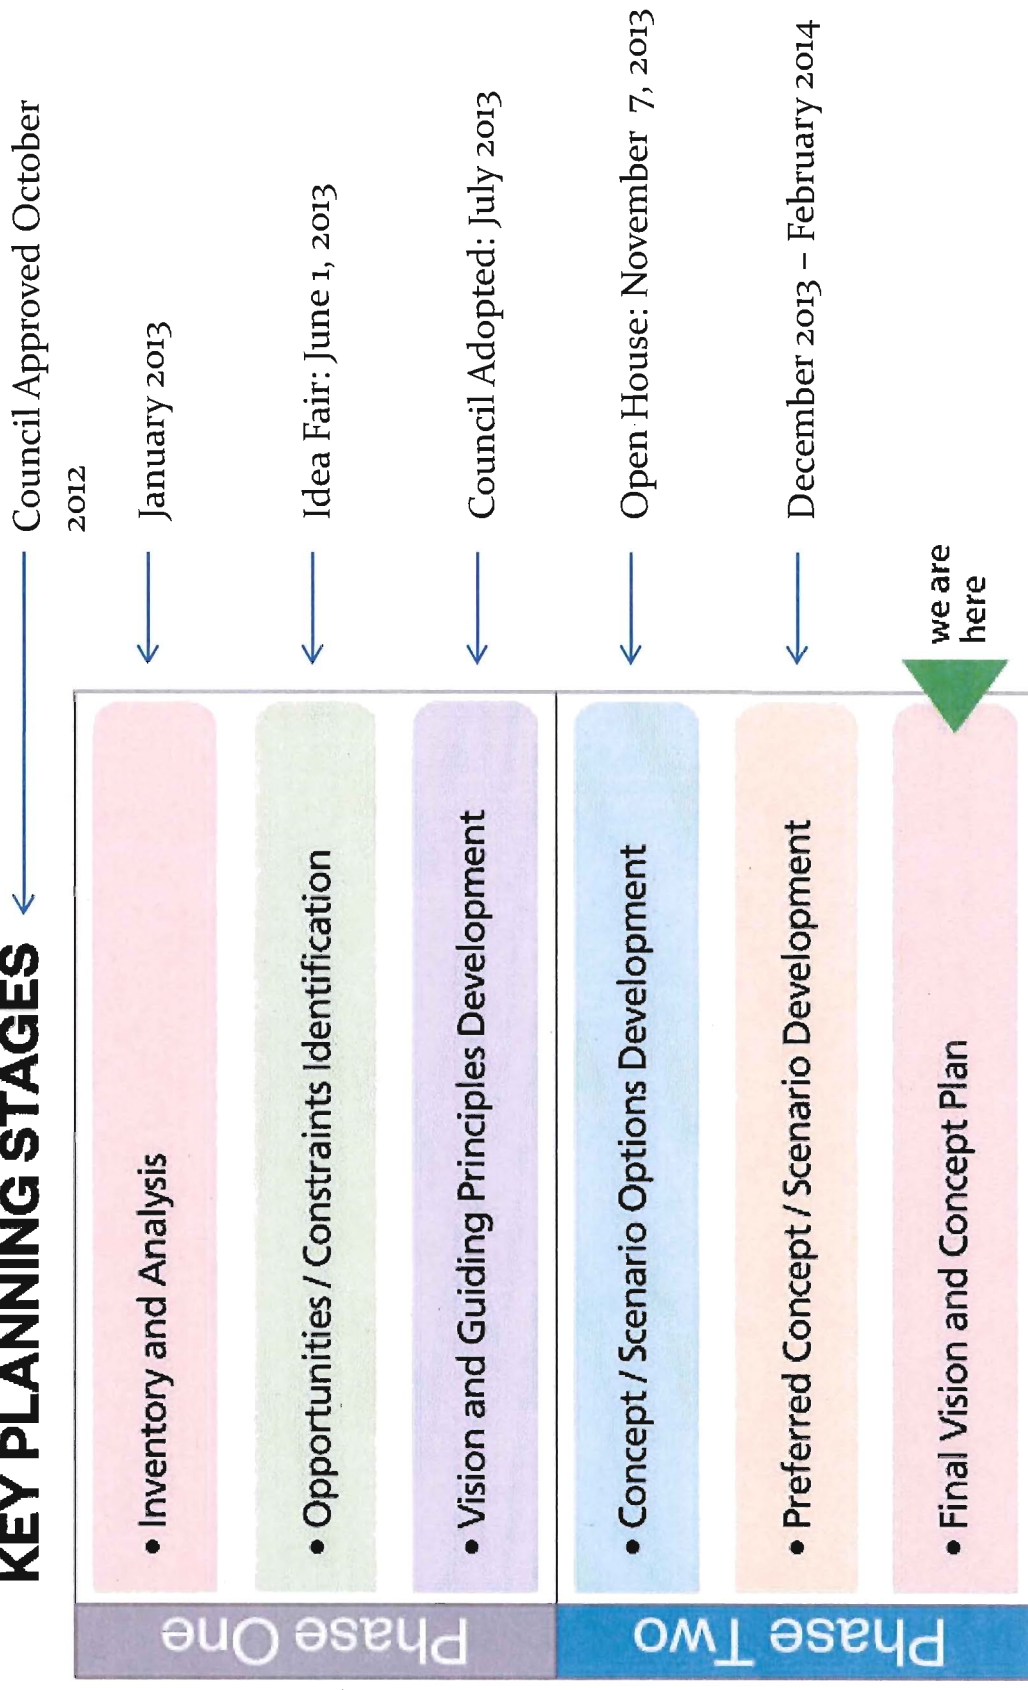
KEY PLANNING STAGES

Council Approved October 2012

Phase One

• Inventory and Analysis

January 2013

• Opportunities / Constraints Identification

Idea Fair: June 1, 2013

• Vision and Guiding Principles Development

Council Adopted: July 2013

Phase Two

• Concept / Scenario Options Development

Open House: November 7, 2013

• Preferred Concept / Scenario Development

December 2013 – February 2014

• Final Vision and Concept Plan

we are here